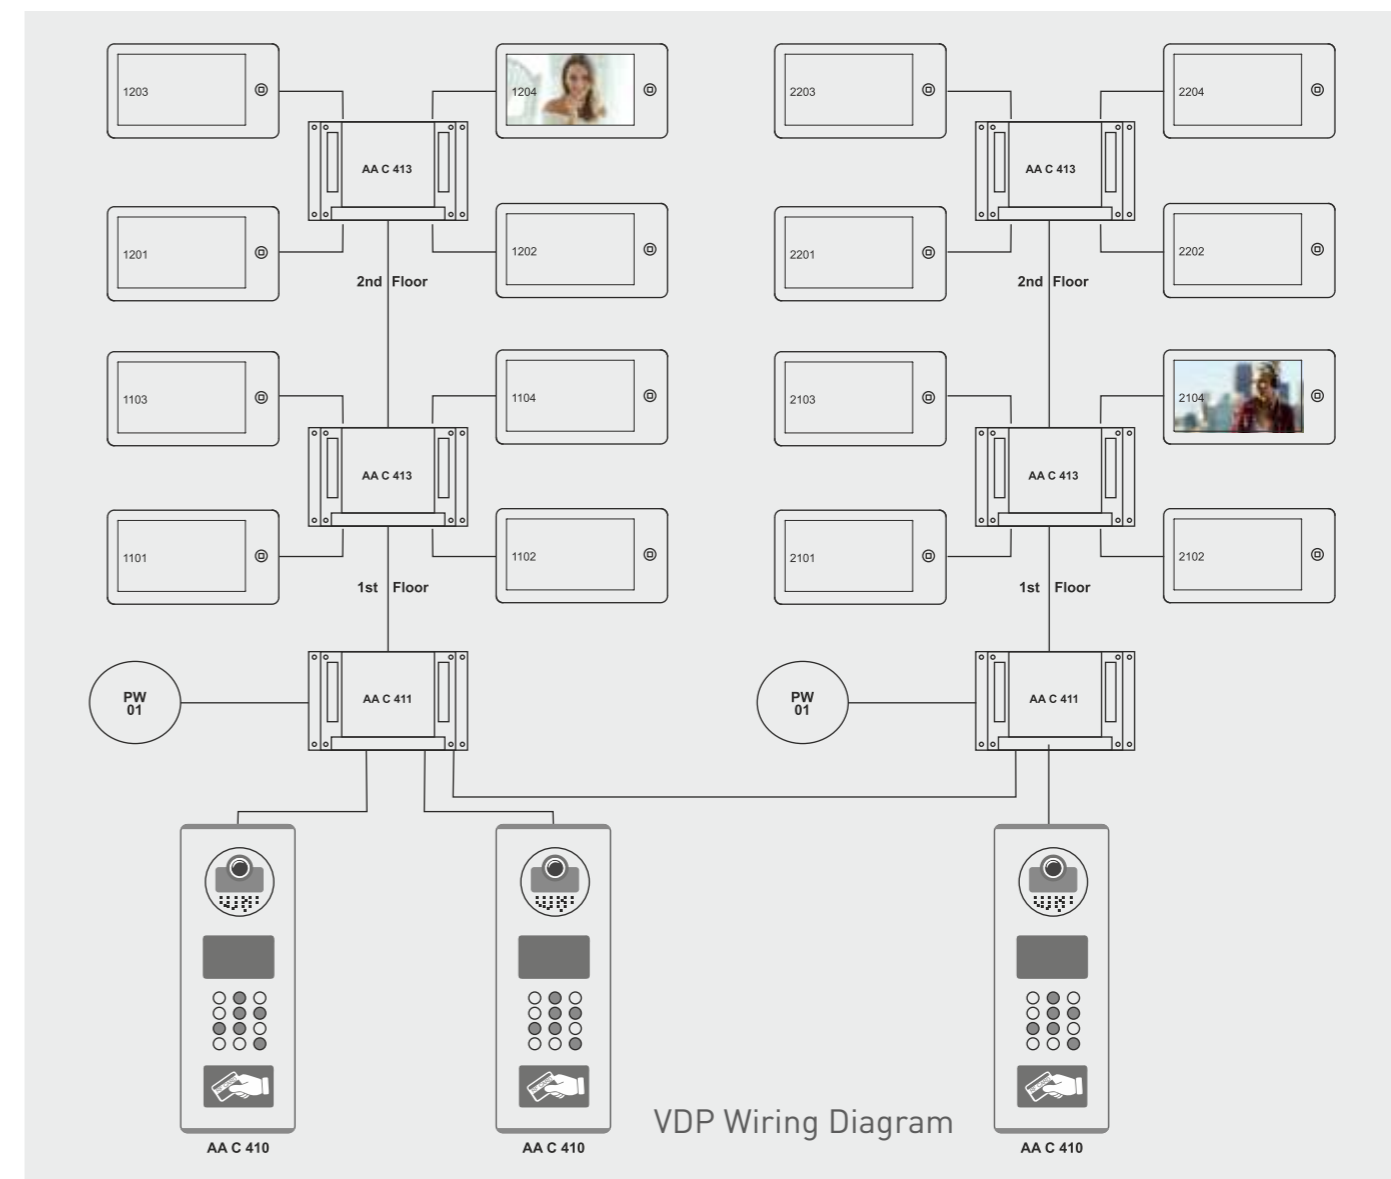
1203

1204

AA C 413

1201

1202

2nd Floor

1103

1104

AA C 413

1101

1102

1st Floor

PW 01

AA C 411

2203

2204

AA C 413

2201

2202

2nd Floor

2103

2104

AA C 413

2101

2102

1st Floor

PW 01

AA C 411

AA C 410

AA C 410

VDP Wiring Diagram

AA C 410